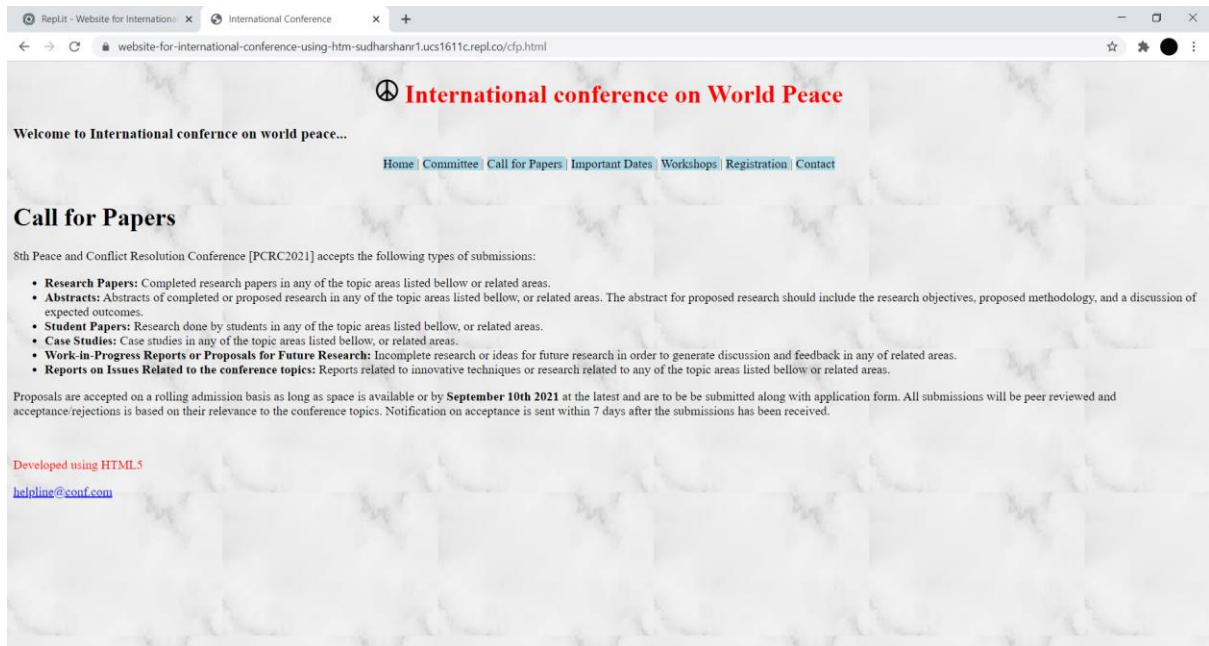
Repl.it - Website for Internationa ×
International Conference ×
+

website-for-international-conference-using-htm-sudharshanr1.ucs1611c.repl.co/cfp.html

☮ International conference on World Peace

Welcome to International confernce on world peace...

Home | Committee | Call for Papers | Important Dates | Workshops | Registration | Contact

Call for Papers

8th Peace and Conflict Resolution Conference [PCRC2021] accepts the following types of submissions:

- **Research Papers:** Completed research papers in any of the topic areas listed bellow or related areas.
- **Abstracts:** Abstracts of completed or proposed research in any of the topic areas listed bellow, or related areas. The abstract for proposed research should include the research objectives, proposed methodology, and a discussion of expected outcomes.
- **Student Papers:** Research done by students in any of the topic areas listed bellow, or related areas.
- **Case Studies:** Case studies in any of the topic areas listed bellow, or related areas.
- **Work-in-Progress Reports or Proposals for Future Research:** Incomplete research or ideas for future research in order to generate discussion and feedback in any of related areas.
- **Reports on Issues Related to the conference topics:** Reports related to innovative techniques or research related to any of the topic areas listed bellow or related areas.

Proposals are accepted on a rolling admission basis as long as space is available or by **September 10th 2021** at the latest and are to be be submitted along with application form. All submissions will be peer reviewed and acceptance/rejections is based on their relevance to the conference topics. Notification on acceptance is sent within 7 days after the submissions has been received.

Developed using HTML5

helpline@conf.com